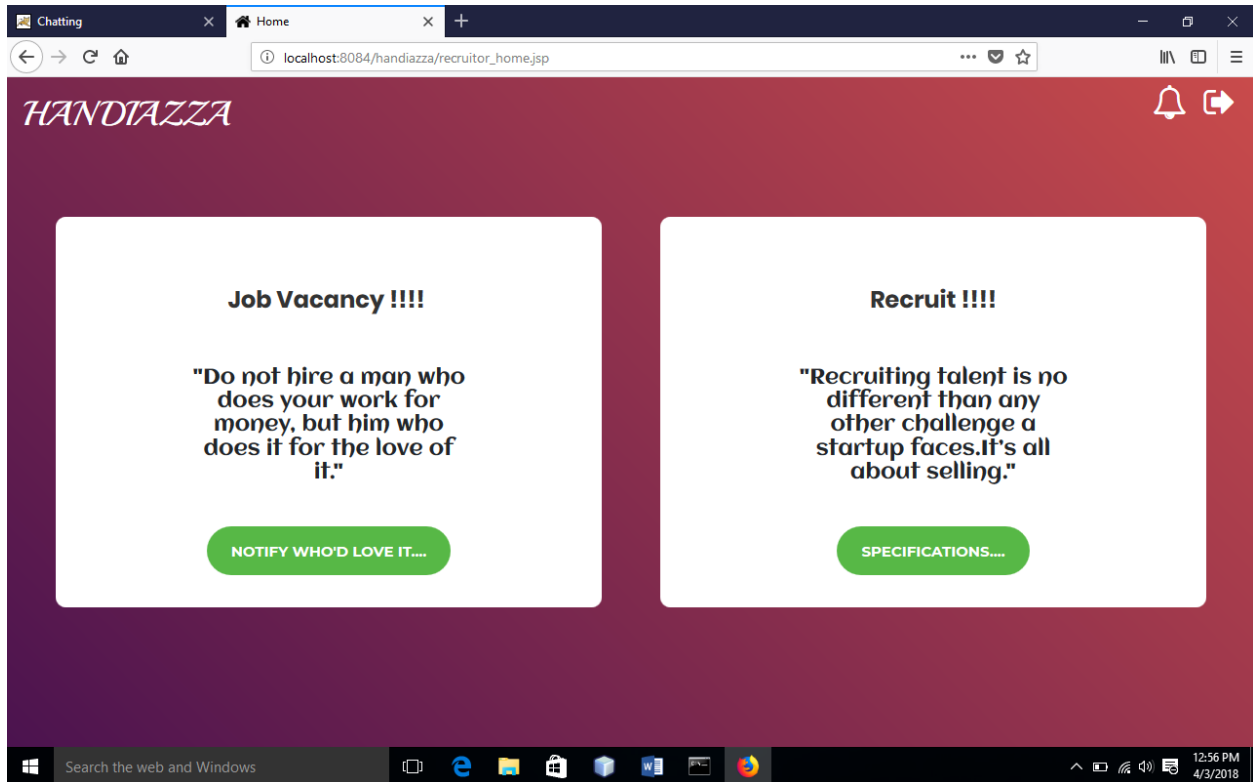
Chatting

Home

localhost:8084/handiazza/recruitor_home.jsp

HANDIAZZA

Job Vacancy !!!!

"Do not hire a man who does your work for money, but him who does it for the love of it."

NOTIFY WHO'D LOVE IT....

Recruit !!!!

"Recruiting talent is no different than any other challenge a startup faces.It's all about selling."

SPECIFICATIONS....

Search the web and Windows

12:56 PM
4/3/2018